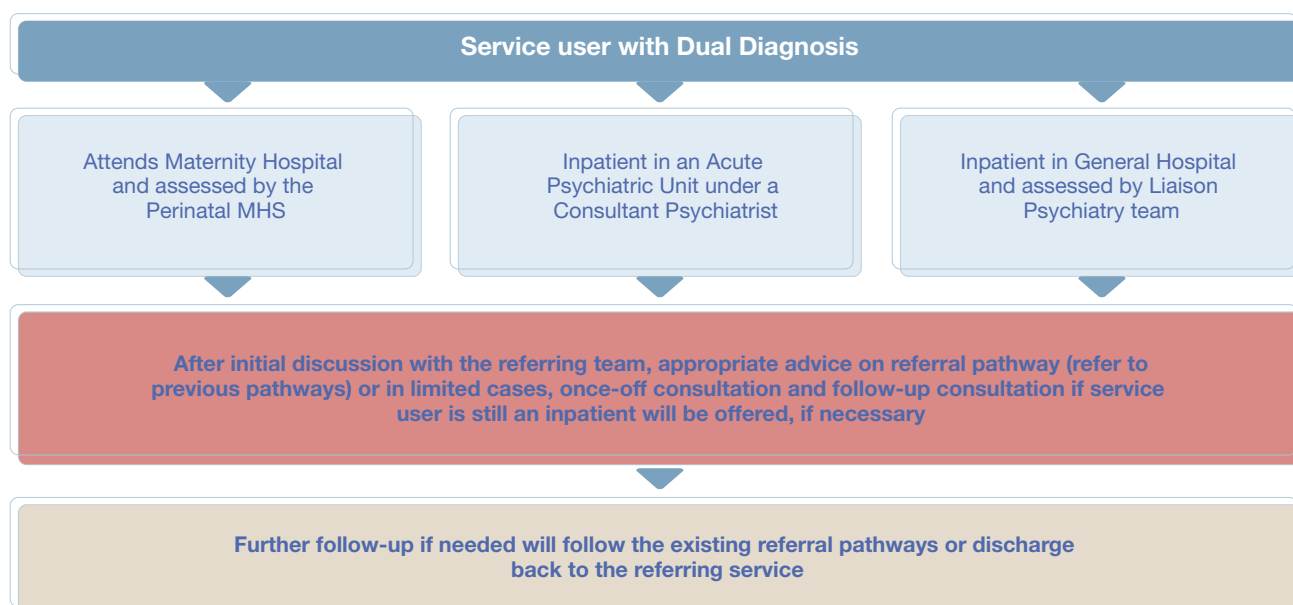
Service user with Dual Diagnosis

Attends Maternity Hospital and assessed by the Perinatal MHS

Inpatient in an Acute Psychiatric Unit under a Consultant Psychiatrist

Inpatient in General Hospital and assessed by Liaison Psychiatry team

After initial discussion with the referring team, appropriate advice on referral pathway (refer to previous pathways) or in limited cases, once-off consultation and follow-up consultation if service user is still an inpatient will be offered, if necessary

Further follow-up if needed will follow the existing referral pathways or discharge back to the referring service